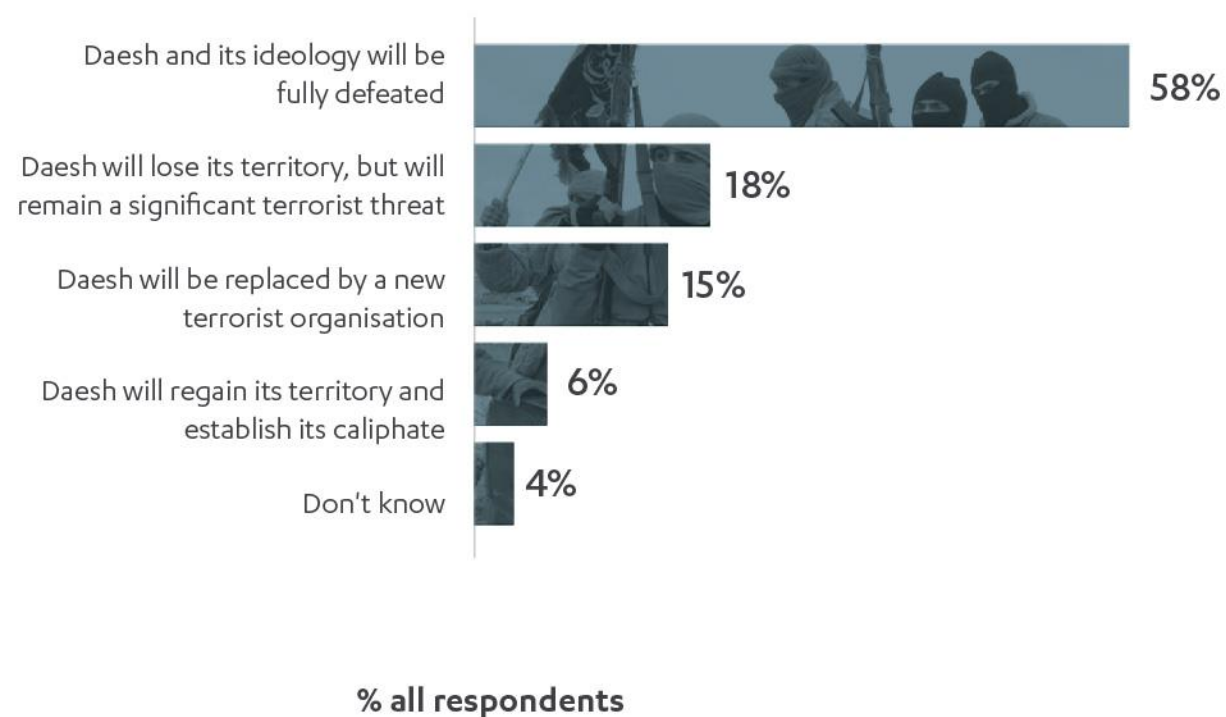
Daesh and its ideology will be fully defeated
58%

Daesh will lose its territory, but will remain a significant terrorist threat
18%

Daesh will be replaced by a new terrorist organisation
15%

Daesh will regain its territory and establish its caliphate
6%

Don't know
4%

% all respondents